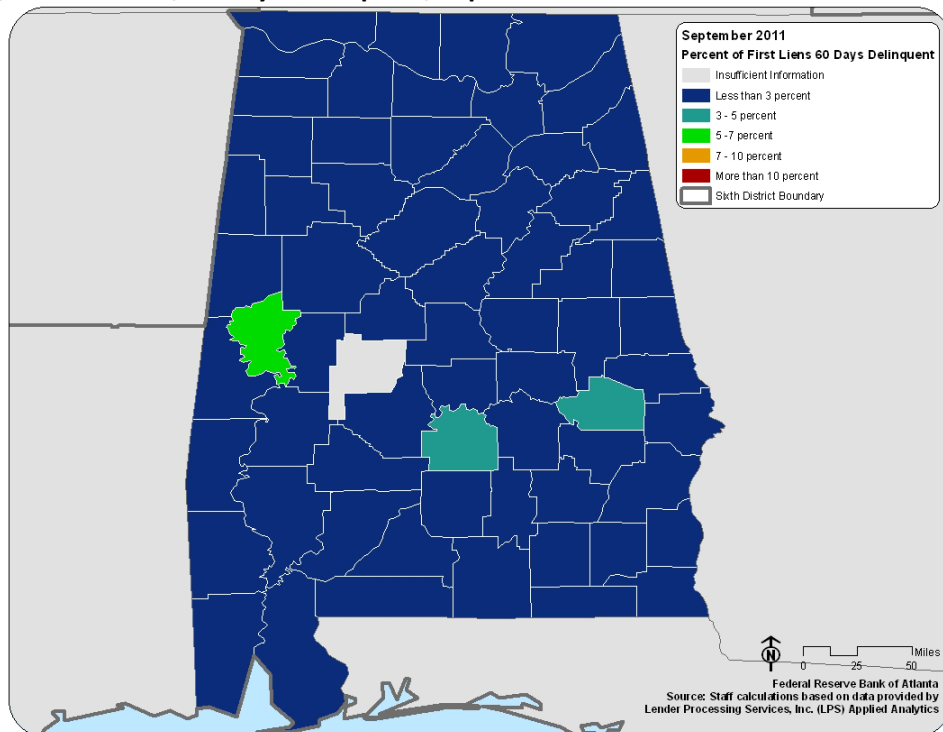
September 2011
Percent of First Liens 60 Days Delinquent
Insufficient Information
Less than 3 percent
3 - 5 percent
5 -7 percent
7 - 10 percent
More than 10 percent
Sixth District Boundary

N
Miles
0 25 50

Federal Reserve Bank of Atlanta
Source: Staff calculations based on data provided by Lender Processing Services, Inc. (LPS) Applied Analytics